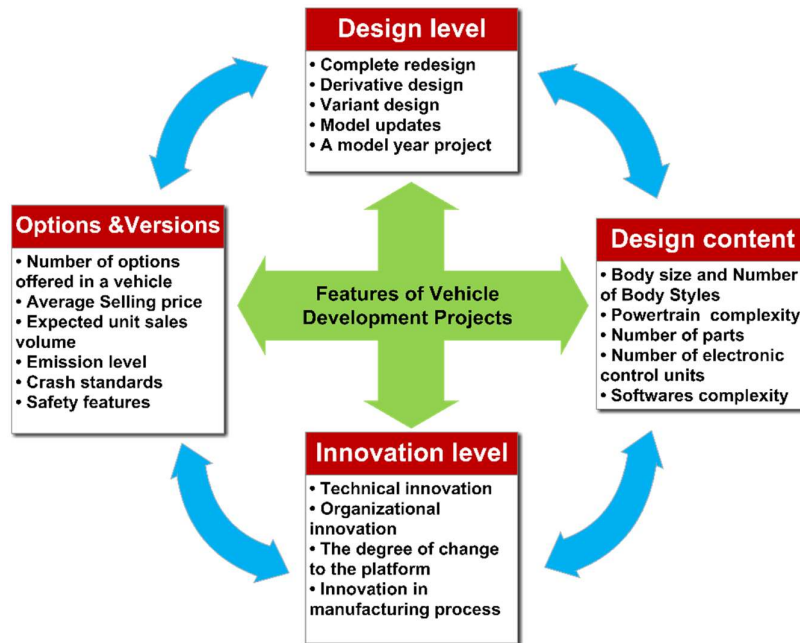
Design level
• Complete redesign
• Derivative design
• Variant design
• Model updates
• A model year project

Options &Versions
• Number of options offered in a vehicle
• Average Selling price
• Expected unit sales volume
• Emission level
• Crash standards
• Safety features

Features of Vehicle Development Projects

Design content
• Body size and Number of Body Styles
• Powertrain complexity
• Number of parts
• Number of electronic control units
• Softwares complexity

Innovation level
• Technical innovation
• Organizational innovation
• The degree of change to the platform
• Innovation in manufacturing process